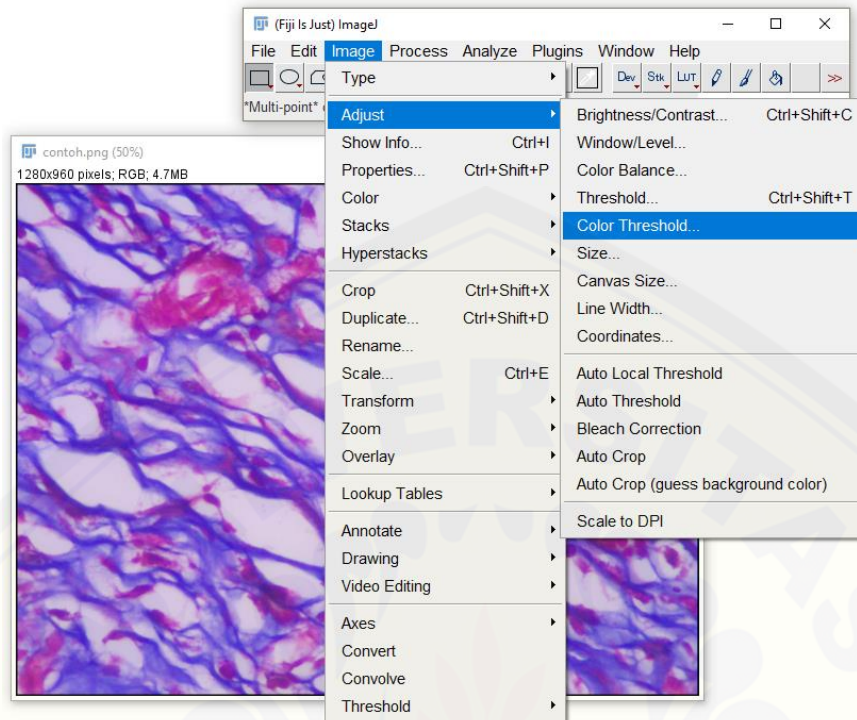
(Fiji Is Just) ImageJ

File Edit Image Process Analyze Plugins Window Help

Dev Stk LUT

*Multi-point*

contoh.png (50%)
1280x960 pixels; RGB; 4.7MB

Type
Adjust
Show Info... Ctrl+I
Properties... Ctrl+Shift+P
Color
Stacks
Hyperstacks
Crop Ctrl+Shift+X
Duplicate... Ctrl+Shift+D
Rename...
Scale... Ctrl+E
Transform
Zoom
Overlay
Lookup Tables
Annotate
Drawing
Video Editing
Axes
Convert
Convolve
Threshold

Brightness/Contrast... Ctrl+Shift+C
Window/Level...
Color Balance...
Threshold... Ctrl+Shift+T
Color Threshold...
Size...
Canvas Size...
Line Width...
Coordinates...
Auto Local Threshold
Auto Threshold
Bleach Correction
Auto Crop
Auto Crop (guess background color)
Scale to DPI